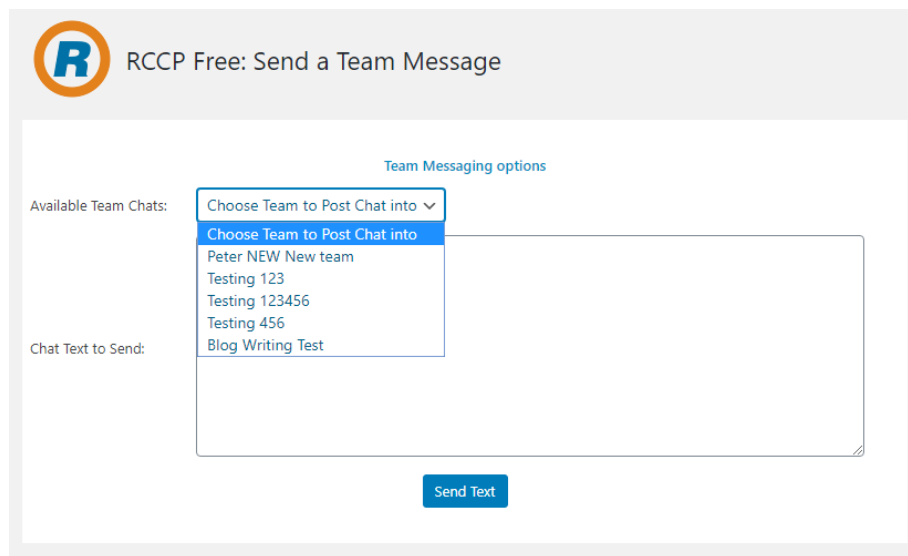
R

RCCP Free: Send a Team Message

Team Messaging options

Available Team Chats: Choose Team to Post Chat into

Choose Team to Post Chat into
Peter NEW New team
Testing 123
Testing 123456
Testing 456
Blog Writing Test

Chat Text to Send:

Send Text